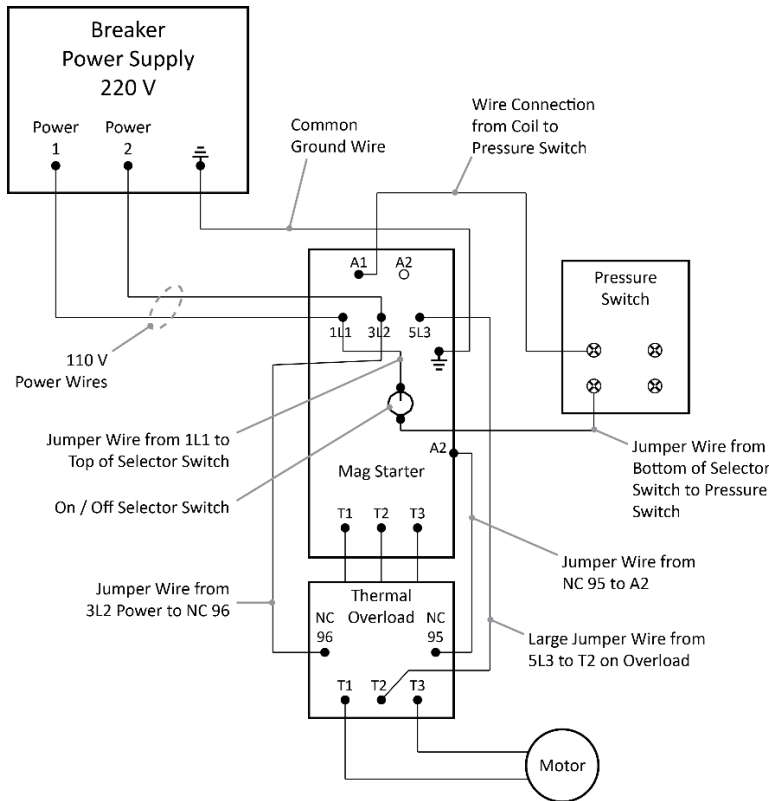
Breaker Power Supply 220 V

Power 1

Power 2

Common Ground Wire

Wire Connection from Coil to Pressure Switch

A1

A2

Pressure Switch

1L1

3L2

5L3

110 V Power Wires

Jumper Wire from 1L1 to Top of Selector Switch

On / Off Selector Switch

A2

Mag Starter

Jumper Wire from Bottom of Selector Switch to Pressure Switch

T1

T2

T3

Jumper Wire from NC 95 to A2

Jumper Wire from 3L2 Power to NC 96

Thermal Overload

NC 96

NC 95

Large Jumper Wire from 5L3 to T2 on Overload

T1

T2

T3

Motor